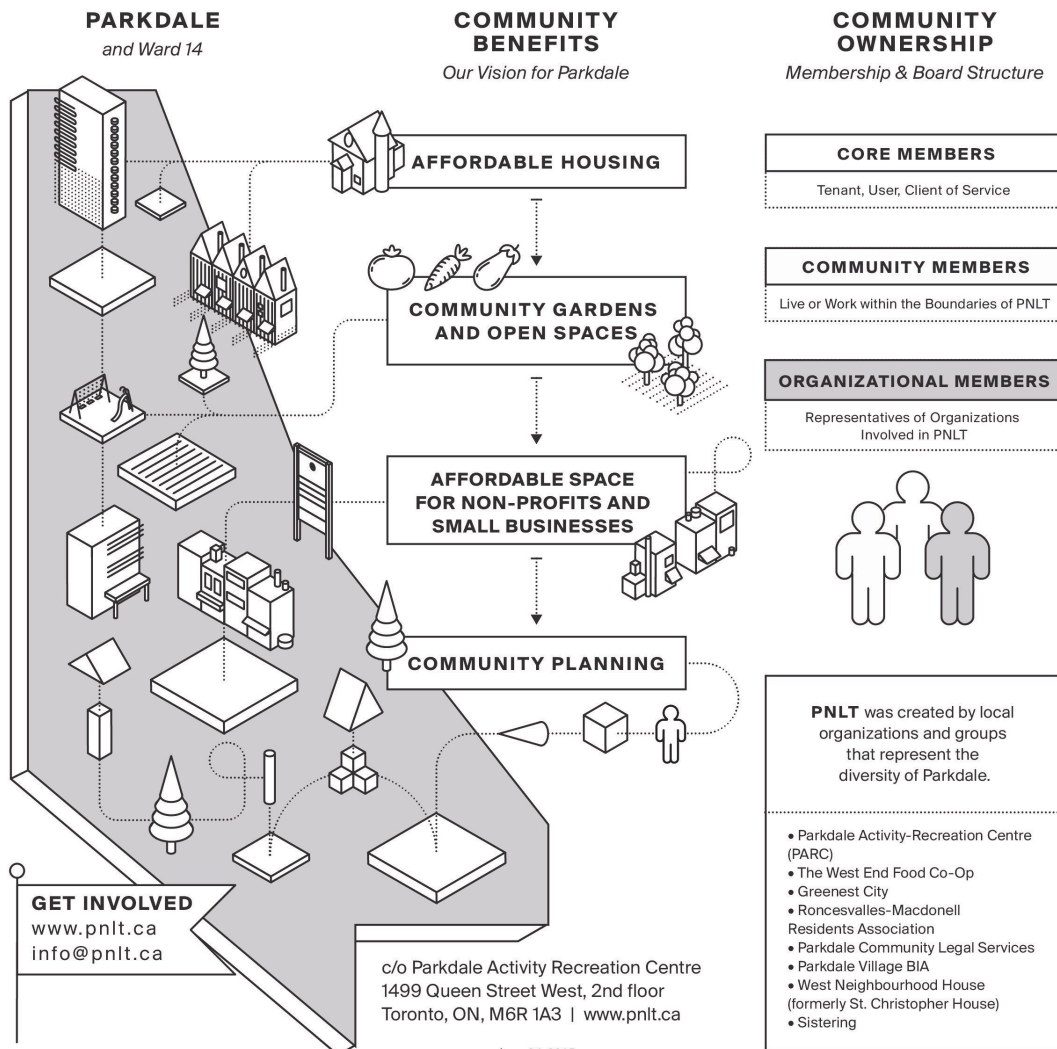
PARKDALE
and Ward 14

COMMUNITY BENEFITS
Our Vision for Parkdale

COMMUNITY OWNERSHIP
Membership & Board Structure

AFFORDABLE HOUSING

COMMUNITY GARDENS AND OPEN SPACES

AFFORDABLE SPACE FOR NON-PROFITS AND SMALL BUSINESSES

COMMUNITY PLANNING

CORE MEMBERS
Tenant, User, Client of Service

COMMUNITY MEMBERS
Live or Work within the Boundaries of PNLT

ORGANIZATIONAL MEMBERS
Representatives of Organizations Involved in PNLT

PNLT was created by local organizations and groups that represent the diversity of Parkdale.

• Parkdale Activity-Recreation Centre (PARC)
• The West End Food Co-Op
• Greenest City
• Roncesvalles-Macdonell Residents Association
• Parkdale Community Legal Services
• Parkdale Village BIA
• West Neighbourhood House (formerly St. Christopher House)
• Sistering

GET INVOLVED
www.pnlt.ca
info@pnlt.ca

c/o Parkdale Activity Recreation Centre
1499 Queen Street West, 2nd floor
Toronto, ON, M6R 1A3 | www.pnlt.ca

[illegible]